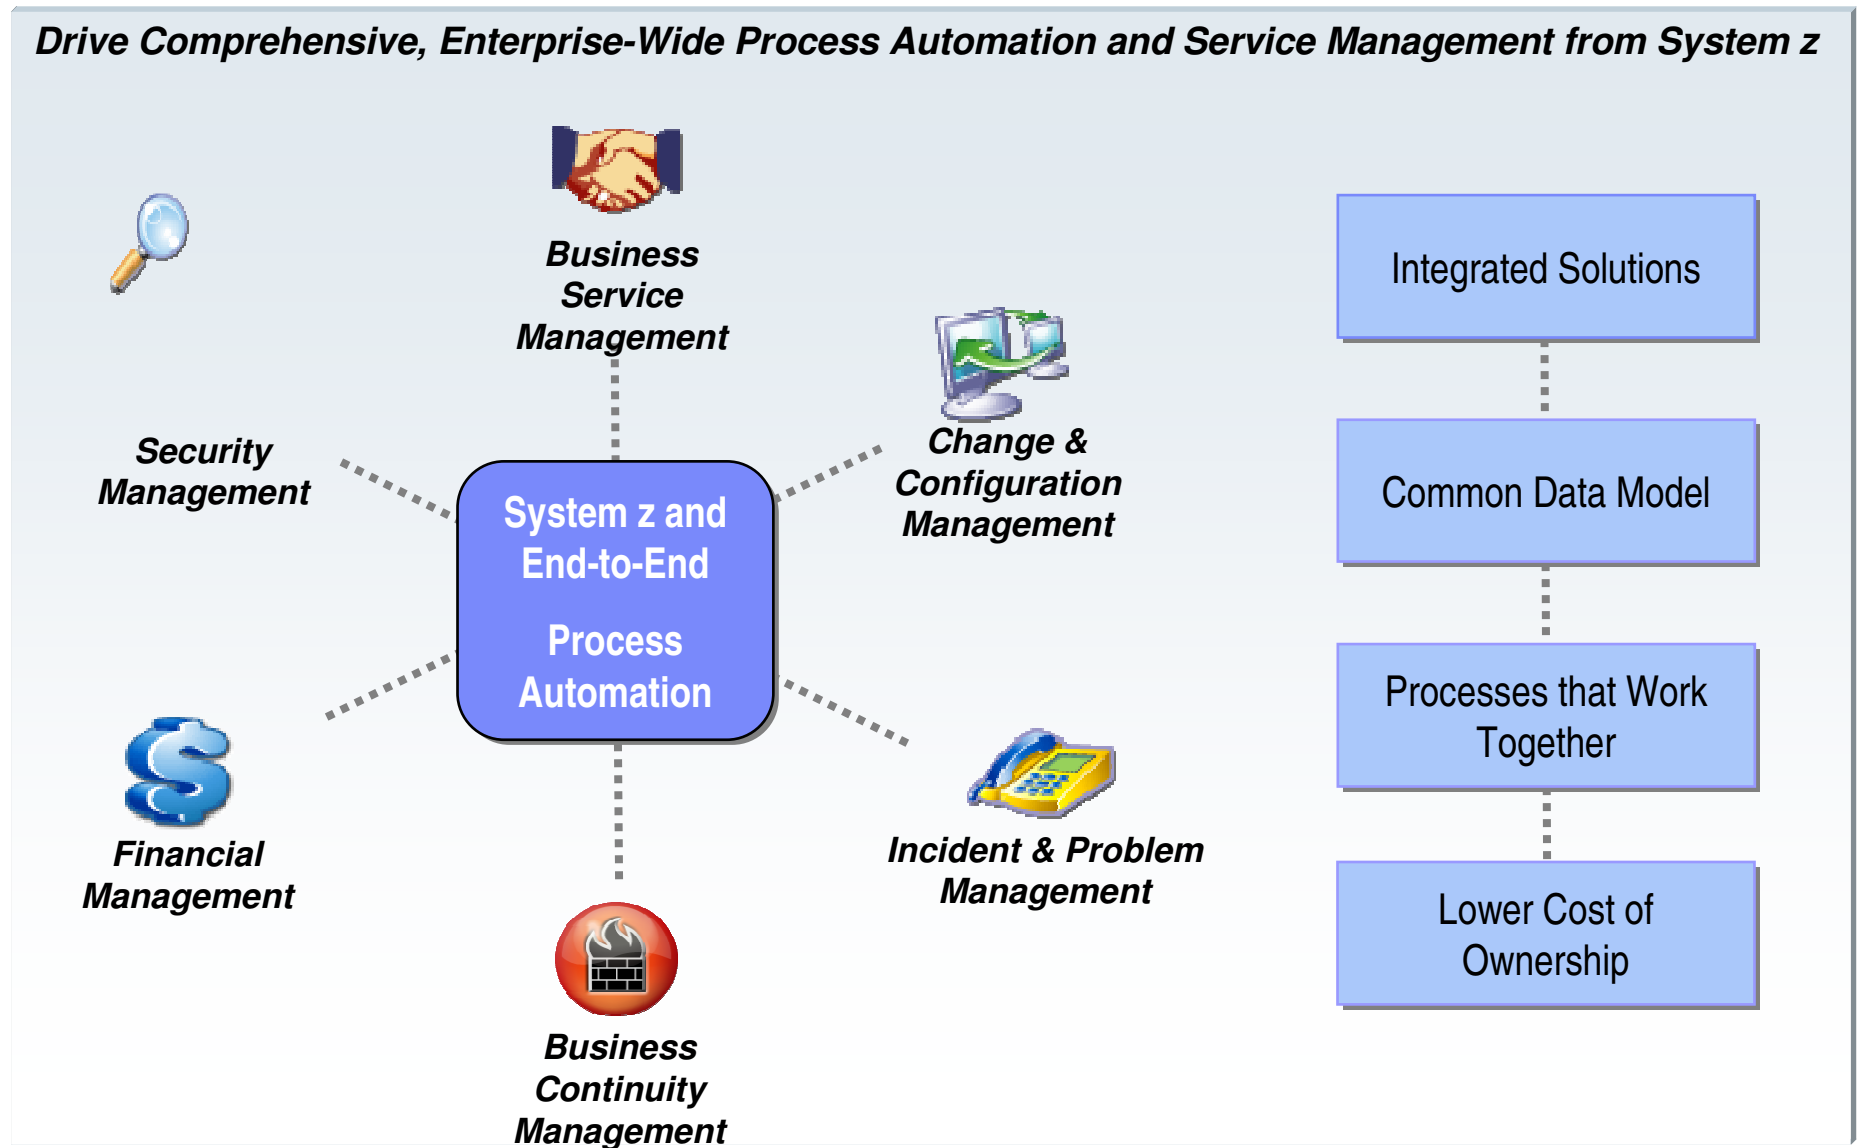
Drive Comprehensive, Enterprise-Wide Process Automation and Service Management from System z

Business Service Management

Security Management

Change & Configuration Management

System z and End-to-End

Process Automation

Financial Management

Incident & Problem Management

Business Continuity Management

Integrated Solutions

Common Data Model

Processes that Work Together

Lower Cost of Ownership